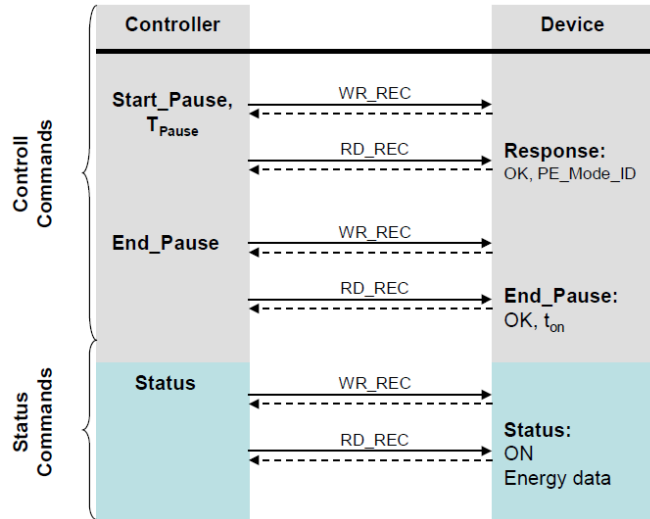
Controller

Device

Controll Commands

Start_Pause, $T_{Pause}$

WR_REC

RD_REC

Response:
OK, PE_Mode_ID

End_Pause

WR_REC

RD_REC

End_Pause:
OK, $t_{on}$

Status Commands

Status

WR_REC

RD_REC

Status:
ON
Energy data